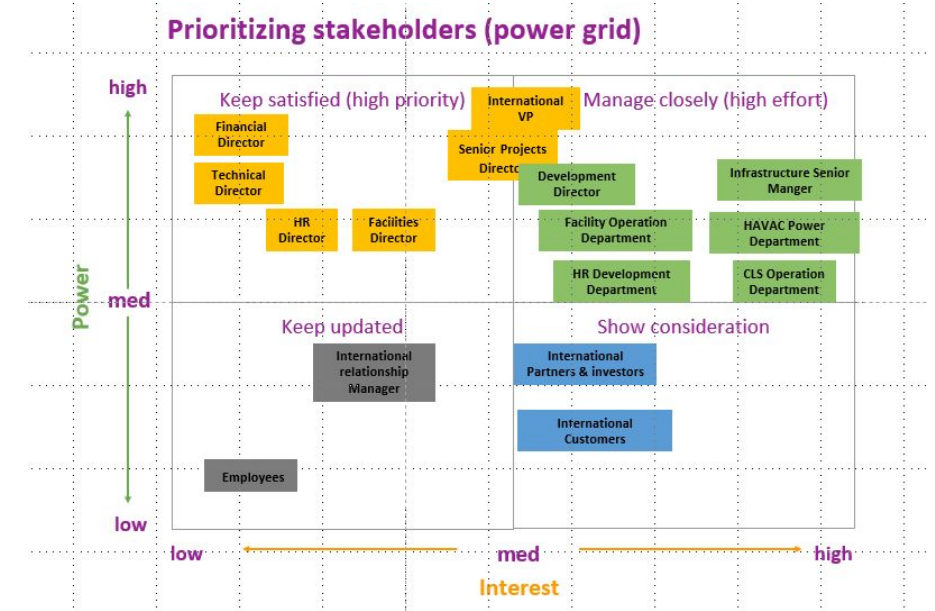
Prioritizing stakeholders (power grid)

high

Keep satisfied (high priority)

International VP

Manage closely (high effort)

Financial Director

Technical Director

Senior Projects Directo

Development Director

Infrastructure Senior Manger

HR Director

Facilities Director

Facility Operation Department

HAVAC Power Department

HR Development Department

CLS Operation Department

Power

med

Keep updated

Show consideration

International relationship Manager

International Partners & investors

International Customers

Employees

low

low

med

high

Interest